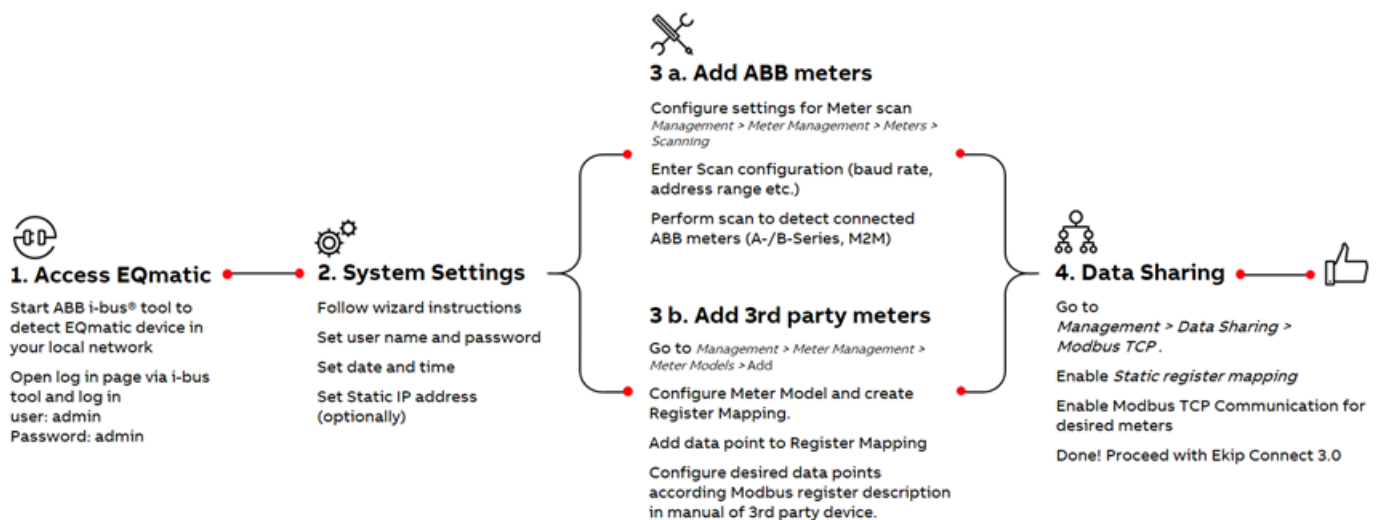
1. Access EQmatic

Start ABB i-bus® tool to detect EQmatic device in your local network

Open log in page via i-bus tool and log in
user: admin
Password: admin

2. System Settings

Follow wizard instructions

Set user name and password

Set date and time

Set Static IP address (optionally)

3 a. Add ABB meters

Configure settings for Meter scan
Management > Meter Management > Meters > Scanning

Enter Scan configuration (baud rate, address range etc.)

Perform scan to detect connected ABB meters (A-/B-Series, M2M)

3 b. Add 3rd party meters

Go to Management > Meter Management > Meter Models > Add

Configure Meter Model and create Register Mapping.

Add data point to Register Mapping

Configure desired data points according Modbus register description in manual of 3rd party device.

4. Data Sharing

Go to
Management > Data Sharing > Modbus TCP .

Enable Static register mapping

Enable Modbus TCP Communication for desired meters

Done! Proceed with Ekip Connect 3.0